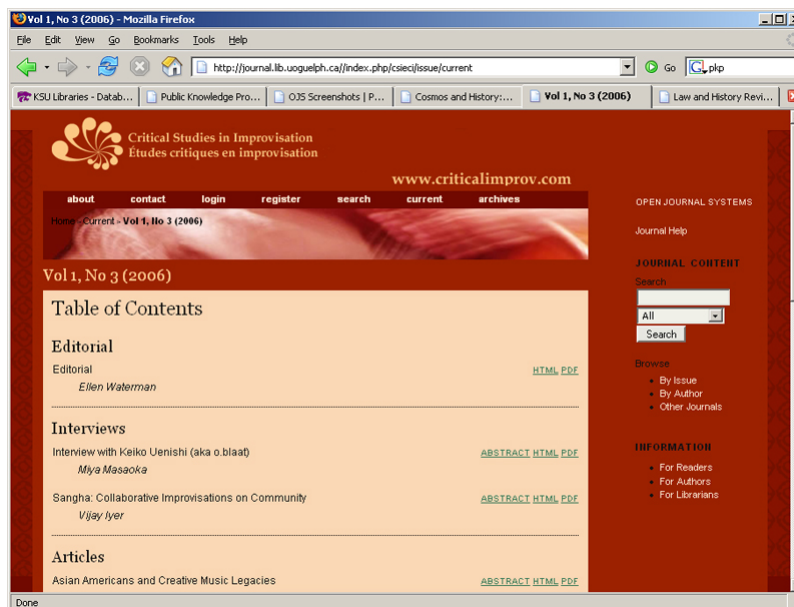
Vol 1, No 3 (2006) - Mozilla Firefox

File Edit View Go Bookmarks Tools Help

http://journal.lib.uoguelph.ca//index.php/csieci/issue/current

Go pkp

KSU Libraries - Datab... Public Knowledge Pro... OJS Screenshots | P... Cosmos and History:... Vol 1, No 3 (2006) Law and History Revi...

Critical Studies in Improvisation
Études critiques en improvisation

www.criticalimprov.com

about contact login register search current archives

Home > Current > Vol 1, No 3 (2006)

Vol 1, No 3 (2006)

Table of Contents

Editorial

Editorial HTML PDF
Ellen Waterman

Interviews

Interview with Keiko Uenishi (aka o.blaat) ABSTRACT HTML PDF
Miya Masaoka

Sangha: Collaborative Improvisations on Community ABSTRACT HTML PDF
Vijay Iyer

Articles

Asian Americans and Creative Music Legacies ABSTRACT HTML PDF

OPEN JOURNAL SYSTEMS

Journal Help

JOURNAL CONTENT

Search

All

Search

Browse
By Issue
By Author
Other Journals

INFORMATION
For Readers
For Authors
For Librarians

Done